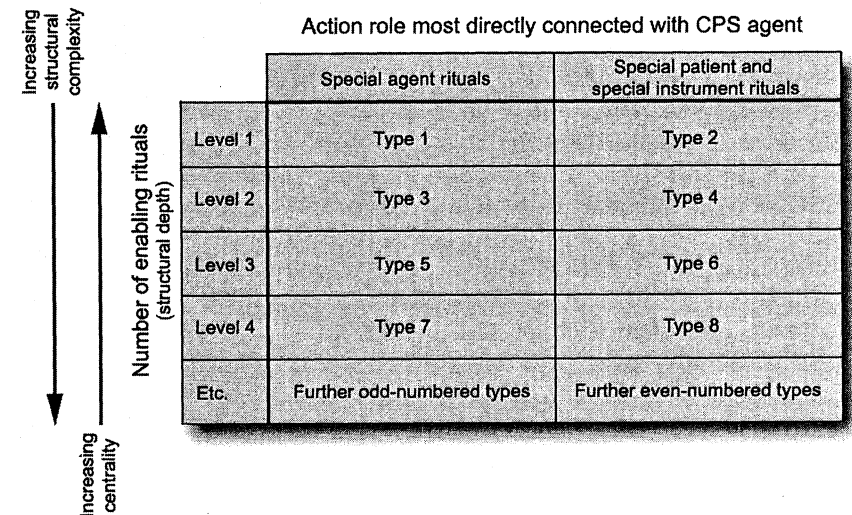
Increasing structural complexity

Increasing centrality

Number of enabling rituals (structural depth)

Action role most directly connected with CPS agent

| | Special agent rituals | Special patient and special instrument rituals |
|---|---|---|
| Level 1 | Type 1 | Type 2 |
| Level 2 | Type 3 | Type 4 |
| Level 3 | Type 5 | Type 6 |
| Level 4 | Type 7 | Type 8 |
| Etc. | Further odd-numbered types | Further even-numbered types |